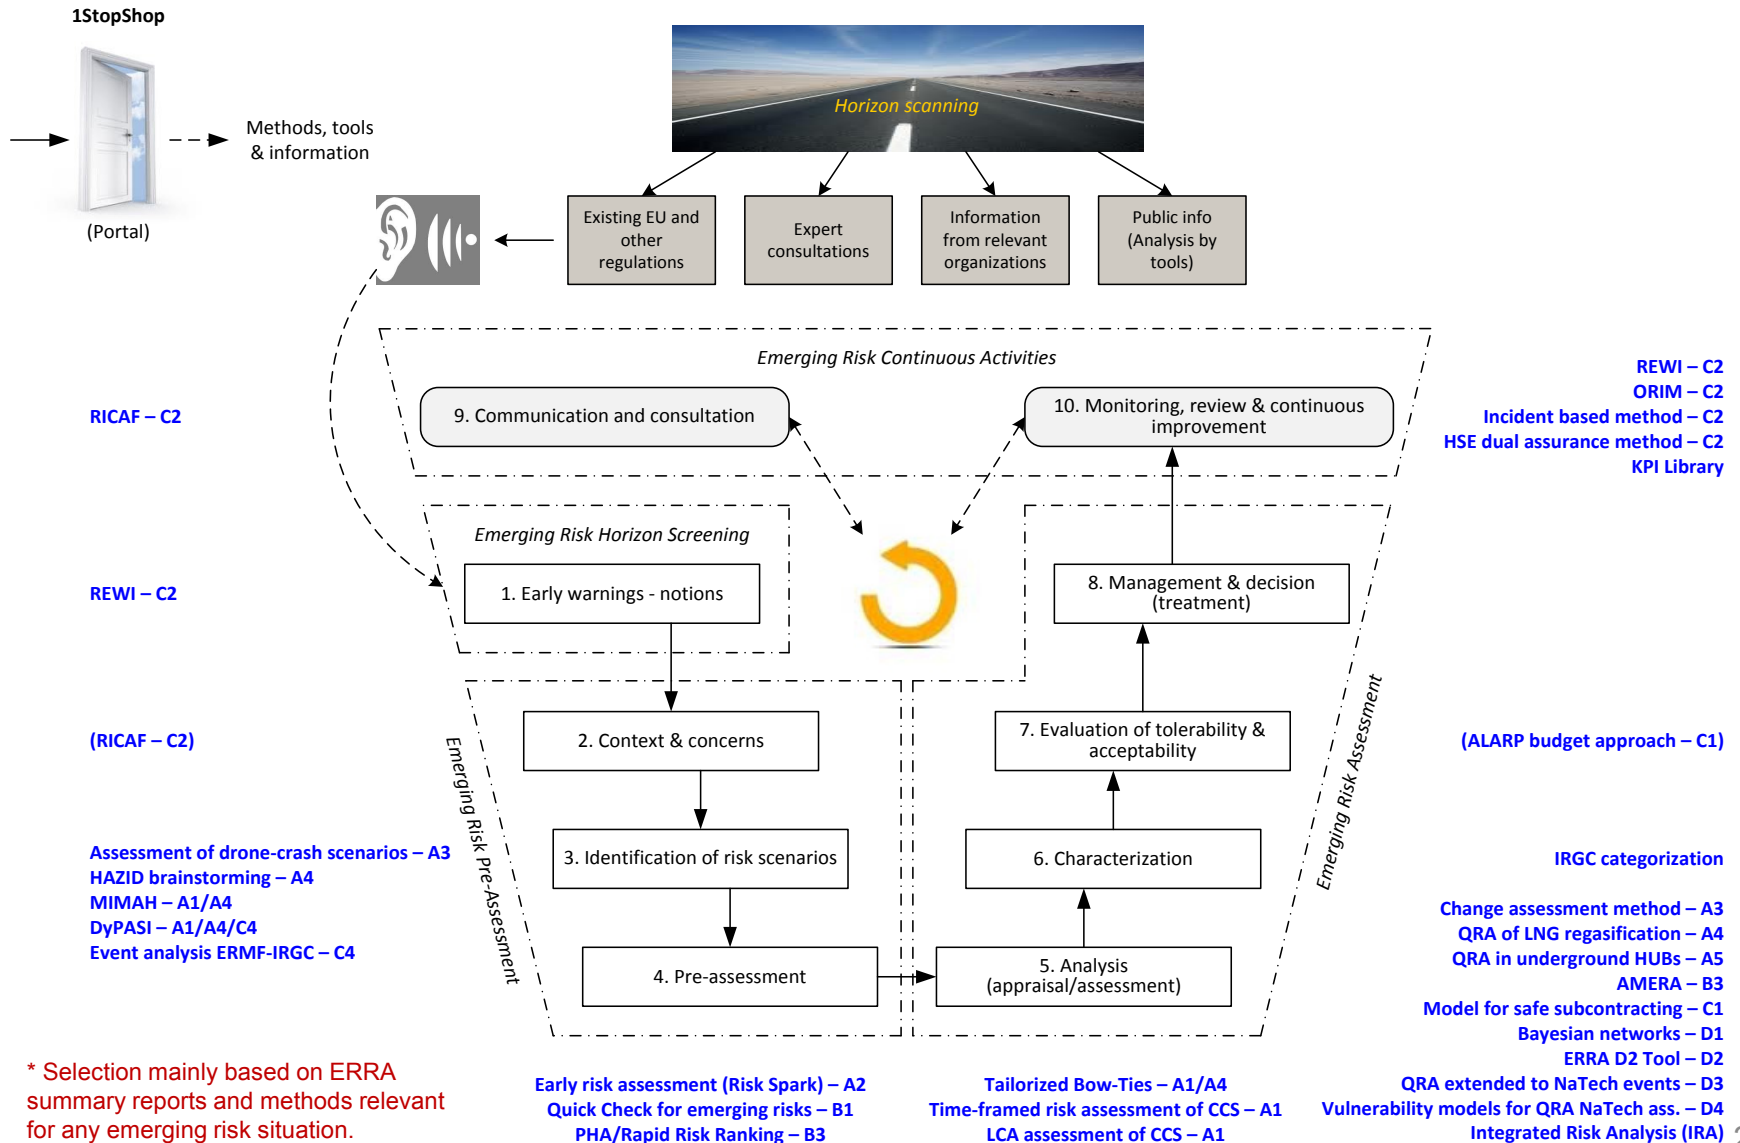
1StopShop

Methods, tools & information

(Portal)

Horizon scanning

Existing EU and other regulations

Expert consultations

Information from relevant organizations

Public info (Analysis by tools)

Emerging Risk Continuous Activities

9. Communication and consultation

10. Monitoring, review & continuous improvement

RICAF – C2

REWI – C2
ORIM – C2
Incident based method – C2
HSE dual assurance method – C2
KPI Library

Emerging Risk Horizon Screening

1. Early warnings - notions

8. Management & decision (treatment)

REWI – C2

2. Context & concerns

7. Evaluation of tolerability & acceptability

(RICAF – C2)

(ALARP budget approach – C1)

Emerging Risk Pre-Assessment

Emerging Risk Assessment

3. Identification of risk scenarios

6. Characterization

IRGC categorization

Assessment of drone-crash scenarios – A3
HAZID brainstorming – A4
MIMAH – A1/A4
DyPASI – A1/A4/C4
Event analysis ERMF-IRGC – C4

4. Pre-assessment

5. Analysis (appraisal/assessment)

Change assessment method – A3
QRA of LNG regasification – A4
QRA in underground HUBs – A5
AMERA – B3
Model for safe subcontracting – C1
Bayesian networks – D1
ERRA D2 Tool – D2
QRA extended to NaTech events – D3
Vulnerability models for QRA NaTech ass. – D4
Integrated Risk Analysis (IRA)

* Selection mainly based on ERRA summary reports and methods relevant for any emerging risk situation.

Early risk assessment (Risk Spark) – A2
Quick Check for emerging risks – B1
PHA/Rapid Risk Ranking – B3

Tailorized Bow-Ties – A1/A4
Time-framed risk assessment of CCS – A1
LCA assessment of CCS – A1